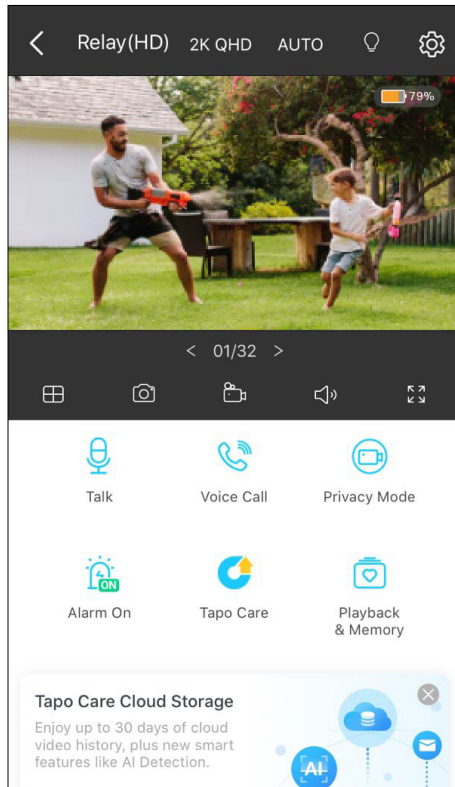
Relay(HD) 2K QHD AUTO

79%

< 01/32 >

Talk

Voice Call

Privacy Mode

ON

Alarm On

Tapo Care

Playback & Memory

Tapo Care Cloud Storage

Enjoy up to 30 days of cloud video history, plus new smart features like AI Detection.

AI